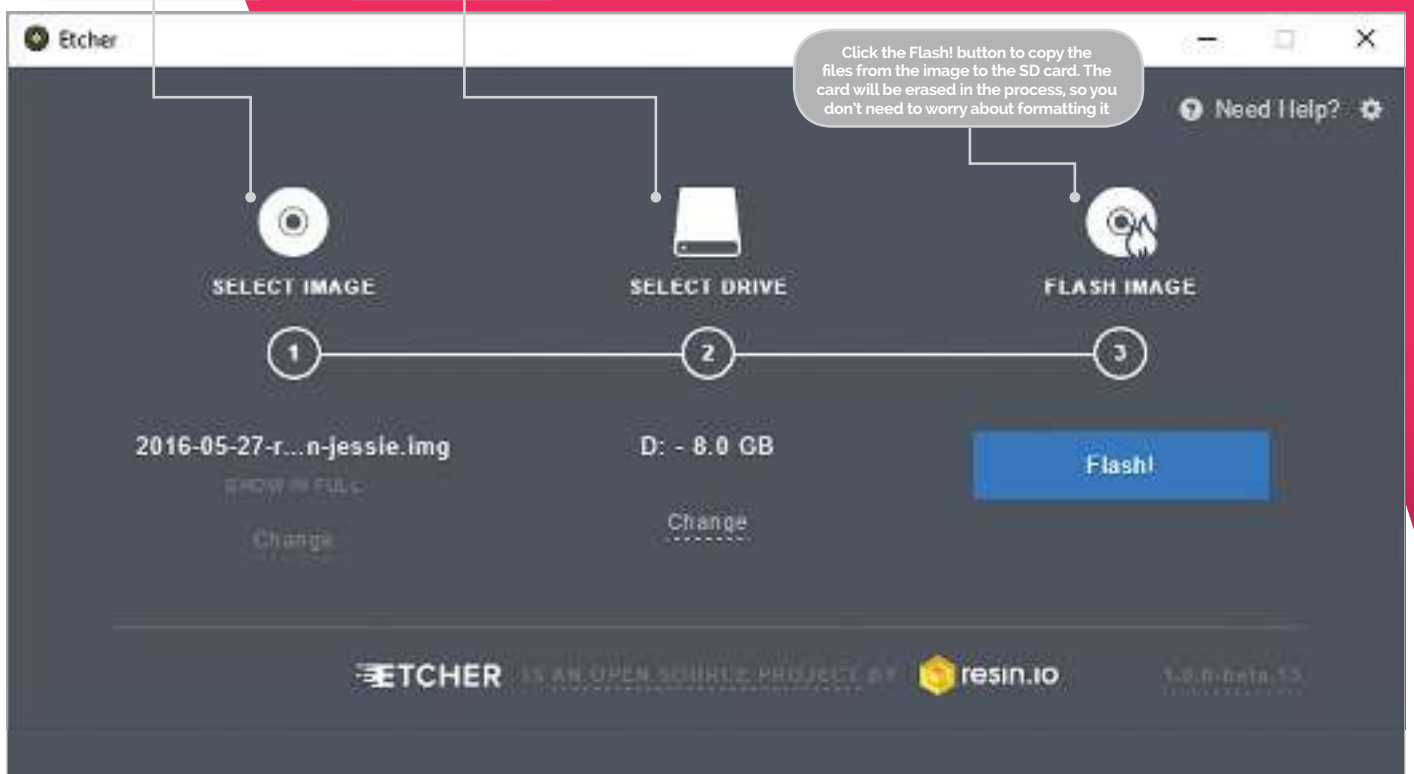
Etcher

Click the Flash! button to copy the files from the image to the SD card. The card will be erased in the process, so you don't need to worry about formatting it

Need Help?

SELECT IMAGE

SELECT DRIVE

FLASH IMAGE

1

2

3

2016-05-27-r...n-jessie.img

SHOW IN FULL

Change

D: - 8.0 GB

Change

Flash!

ETCHER IS AN OPEN SOURCE PROJECT BY resin.io

1.0.0-beta.13